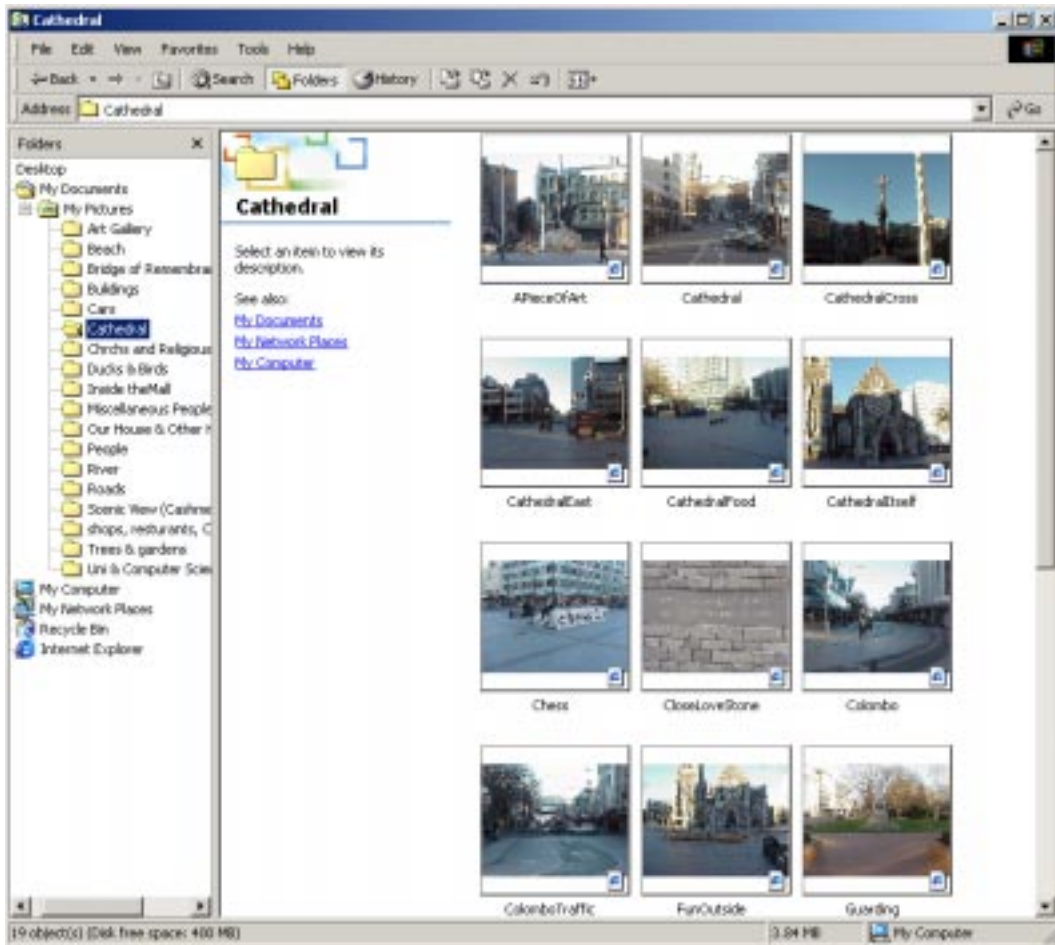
Cathedral

File Edit View Favorites Tools Help

Back Search Folders History

Address Cathedral

Go

Folders

Desktop
My Documents
My Pictures
Art Gallery
Beach
Bridge of Remembra
Buildings
Cars
Cathedral
Chrchs and Religious
Ducks & Birds
Inside theMall
Miscellaneous People
Our House & Other
People
River
Roads
Scenic View (Cashme
shops, resturants, C
Trees & gardens
Uni & Computer Scie
My Computer
My Network Places
Recycle Bin
Internet Explorer

Cathedral

Select an item to view its description.

See also:
My Documents
My Network Places
My Computer

APieceOfArt
Cathedral
CathedralCross
CathedralEast
CathedralFood
CathedralItself
Chess
CloseLoveStone
Colombo
ColomboTraffic
FunOutside
Guarding

19 object(s) (Disk free space: 400 MB)
3.84 MB
My Computer